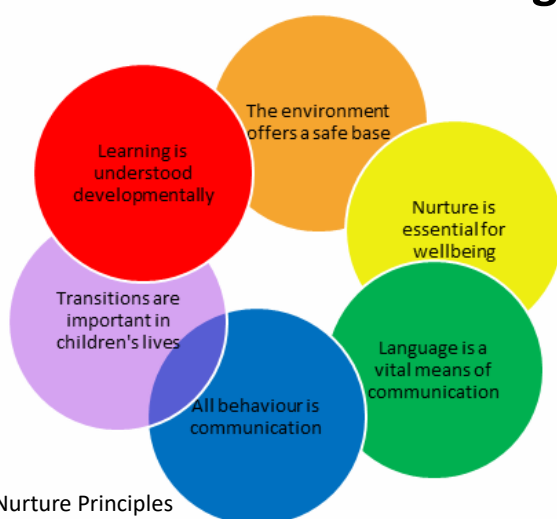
Learning is understood developmentally

The environment offers a safe base

Nurture is essential for wellbeing

Language is a vital means of communication

All behaviour is communication

Transitions are important in children's lives

Nurture Principles